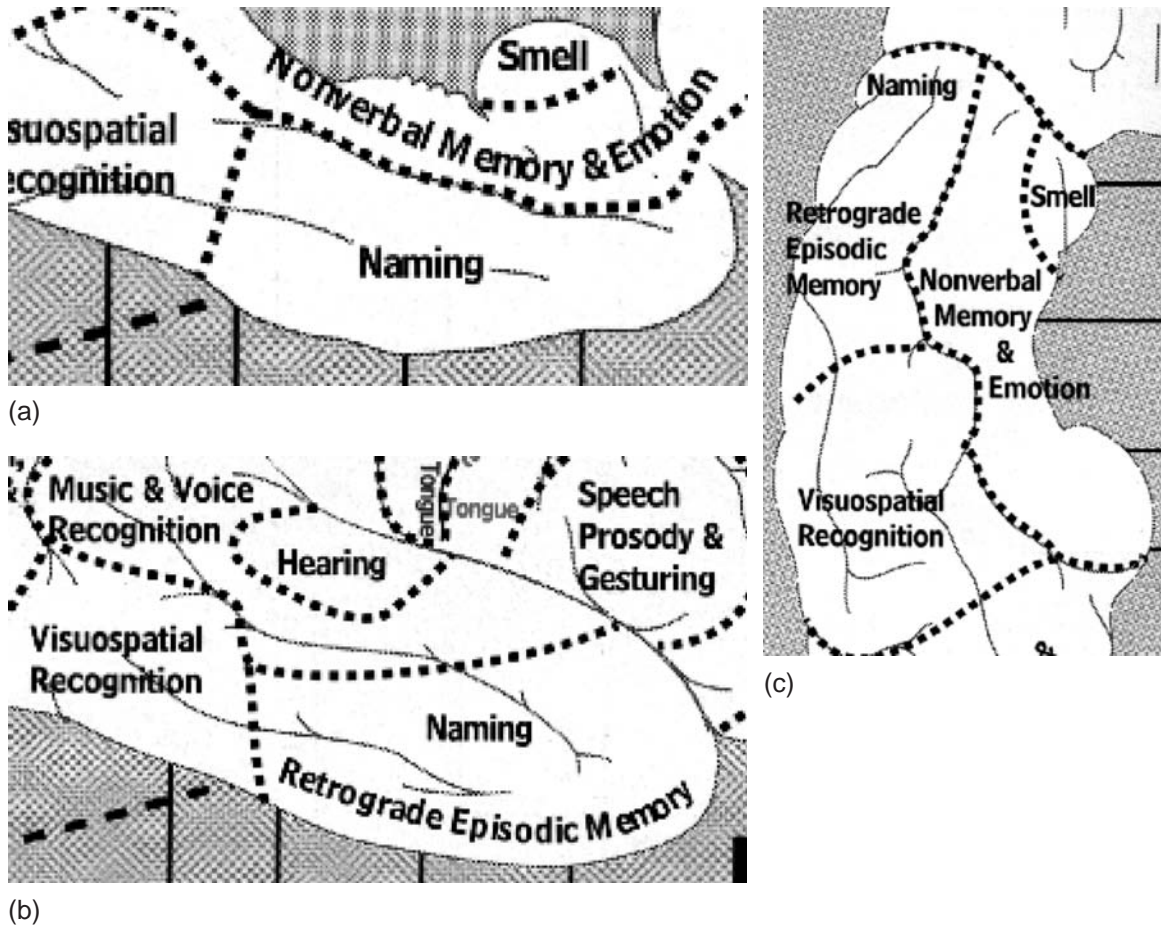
Smell
Nonverbal Memory & Emotion
suospatial
ecognition
Naming

(a)

Music & Voice
Recognition
Tongue
Tongue
Hearing
Speech
Prosody &
Gesturing
Visuospatial
Recognition
Naming
Retrograde Episodic Memory

(b)

Naming
Retrograde
Episodic
Memory
Smell
Nonverbal
Memory
&
Emotion
Visuospatial
Recognition
&

(c)